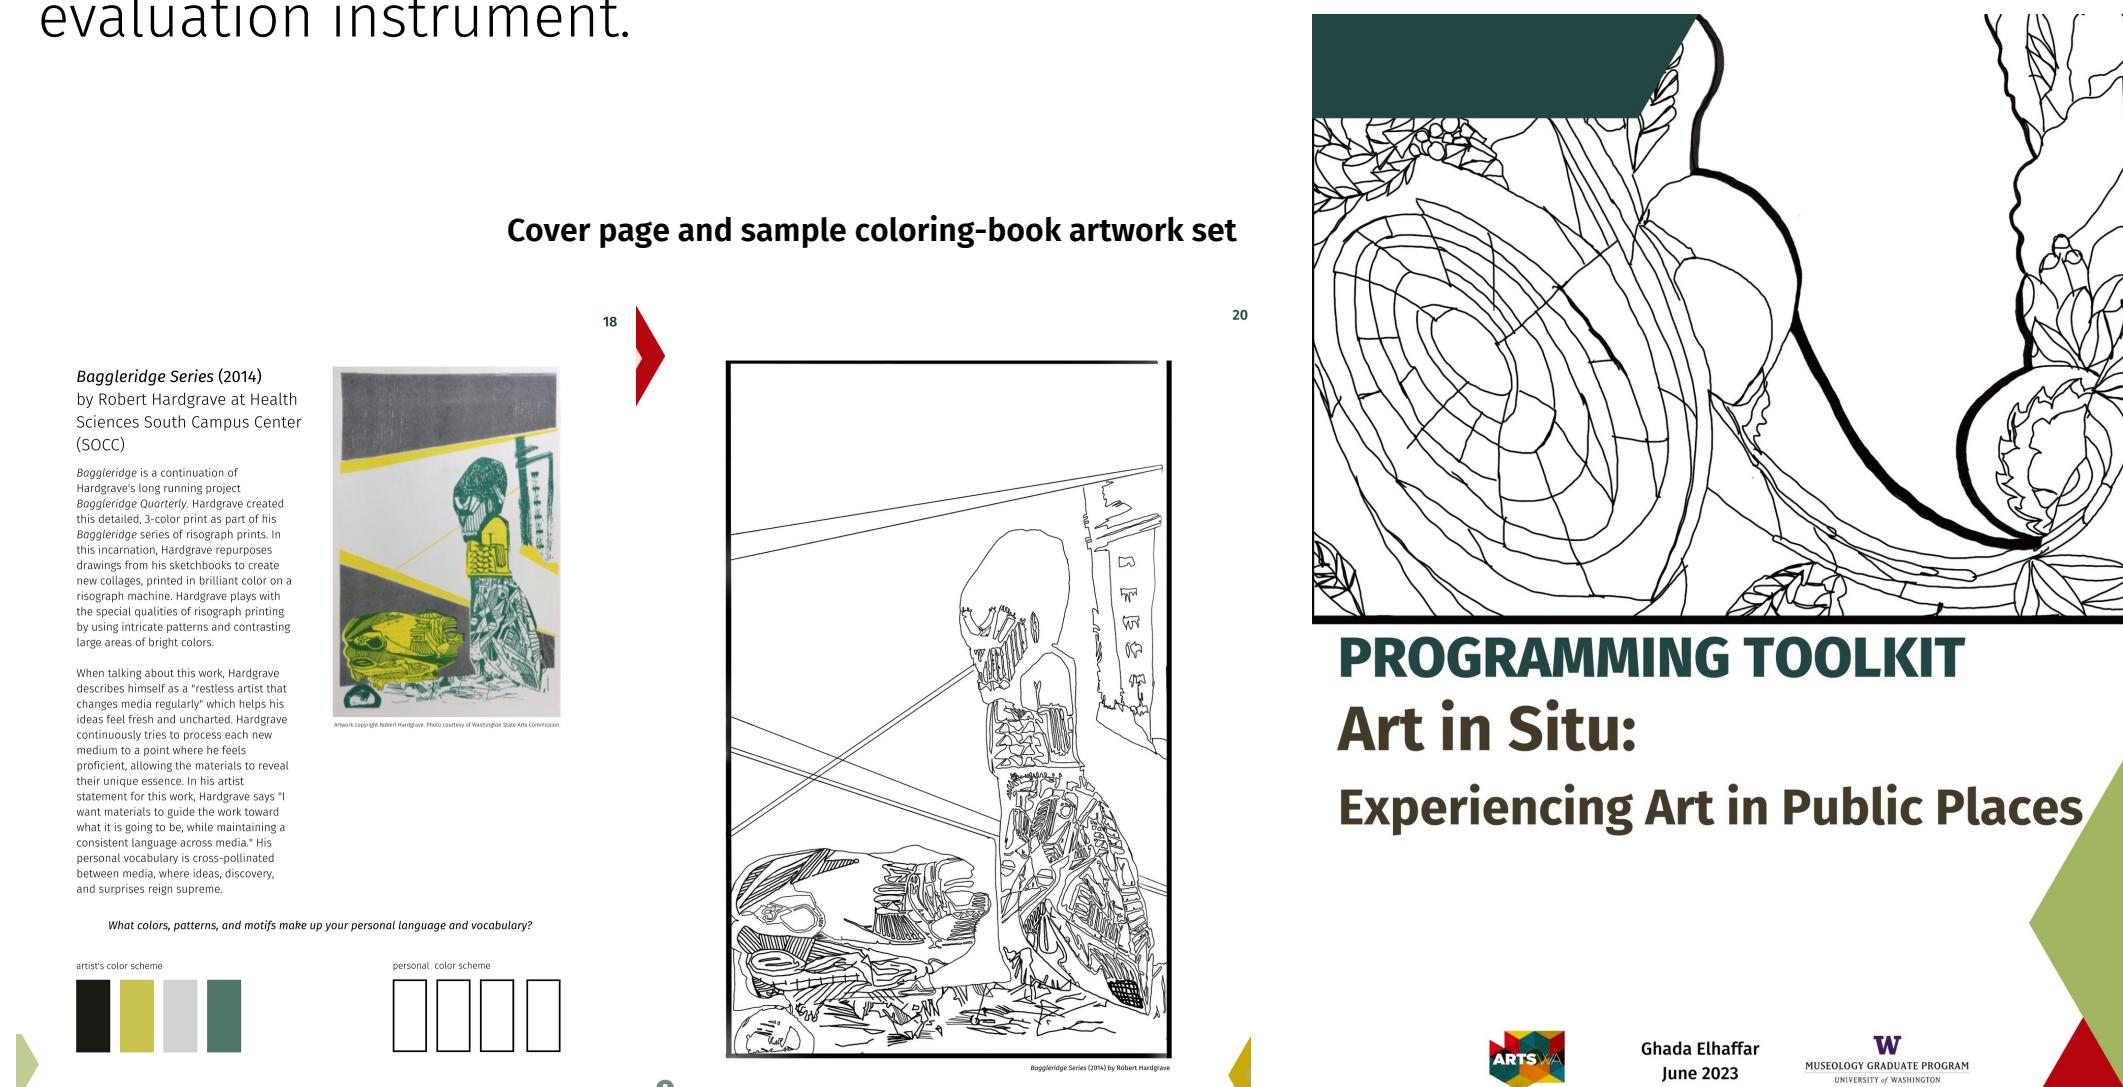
evaluation instrument.

Cover page and sample coloring-book artwork set

18

*Baggleridge Series* (2014) by Robert Hardgrave at Health Sciences South Campus Center (SOCC)

*Baggleridge* is a continuation of Hardgrave's long running project *Baggleridge Quarterly*. Hardgrave created this detailed, 3-color print as part of his *Baggleridge* series of risograph prints. In this incarnation, Hardgrave repurposes drawings from his sketchbooks to create new collages, printed in brilliant color on a risograph machine. Hardgrave plays with the special qualities of risograph printing by using intricate patterns and contrasting large areas of bright colors.

When talking about this work, Hardgrave describes himself as a "restless artist that changes media regularly" which helps his ideas feel fresh and uncharted. Hardgrave continuously tries to process each new medium to a point where he feels proficient, allowing the materials to reveal their unique essence. In his artist statement for this work, Hardgrave says "I want materials to guide the work toward what it is going to be, while maintaining a consistent language across media." His personal vocabulary is cross-pollinated between media, where ideas, discovery, and surprises reign supreme.

Artwork copyright Robert Hardgrave. Photo courtesy of Washington State Arts Commission.

*What colors, patterns, and motifs make up your personal language and vocabulary?*

artist's color scheme

personal color scheme

20

Baggleridge Series (2014) by Robert Hardgrave

PROGRAMMING TOOLKIT
Art in Situ:
Experiencing Art in Public Places

ARTS WA

Ghada Elhaffar
June 2023

W
MUSEOLOGY GRADUATE PROGRAM
UNIVERSITY of WASHINGTON